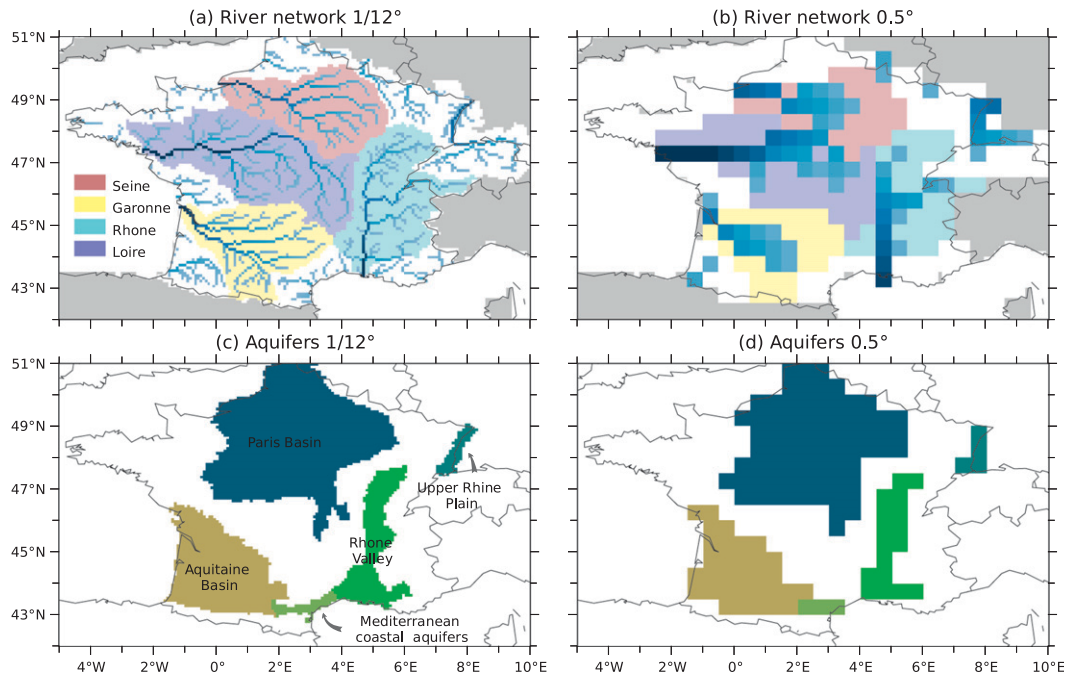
(a) River network 1/12°

(b) River network 0.5°

51°N
49°N
47°N
45°N
43°N

Seine
Garonne
Rhone
Loire

(c) Aquifers 1/12°

(d) Aquifers 0.5°

51°N
49°N
47°N
45°N
43°N

Paris Basin

Upper Rhine Plain

Rhone Valley

Aquitaine Basin

Mediterranean coastal aquifers

4°W 2°W 0° 2°E 4°E 6°E 8°E 10°E

4°W 2°W 0° 2°E 4°E 6°E 8°E 10°E